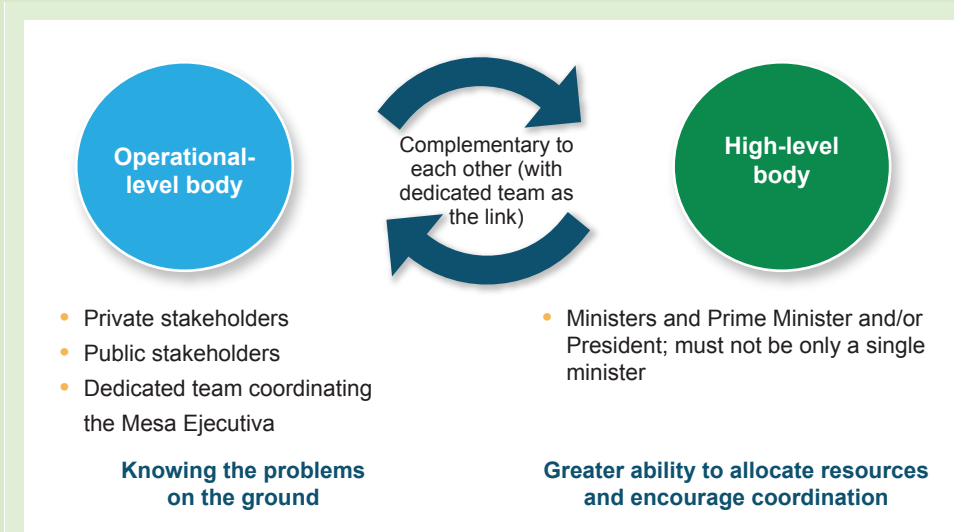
Operational-level body

Complementary to each other (with dedicated team as the link)

High-level body

- Private stakeholders
- Public stakeholders
- Dedicated team coordinating the Mesa Ejecutiva

Knowing the problems on the ground

- Ministers and Prime Minister and/or President; must not be only a single minister

Greater ability to allocate resources and encourage coordination